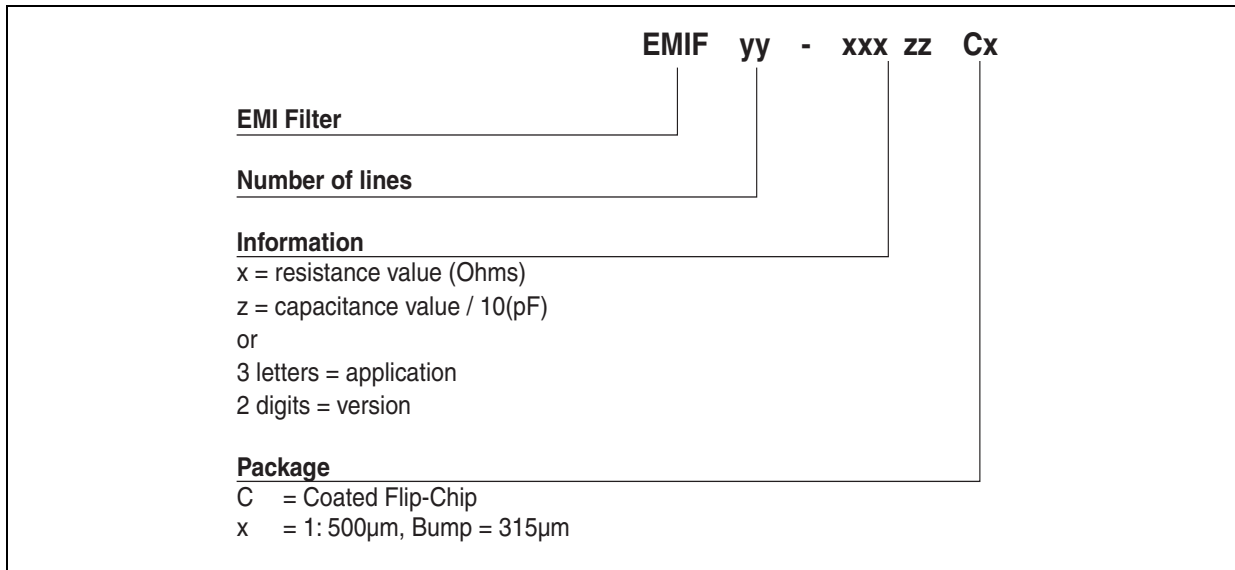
EMIF yy - xxx zz Cx

EMI Filter

Number of lines

Information
x = resistance value (Ohms)
z = capacitance value / 10(pF)
or
3 letters = application
2 digits = version

Package
C = Coated Flip-Chip
x = 1: 500µm, Bump = 315µm